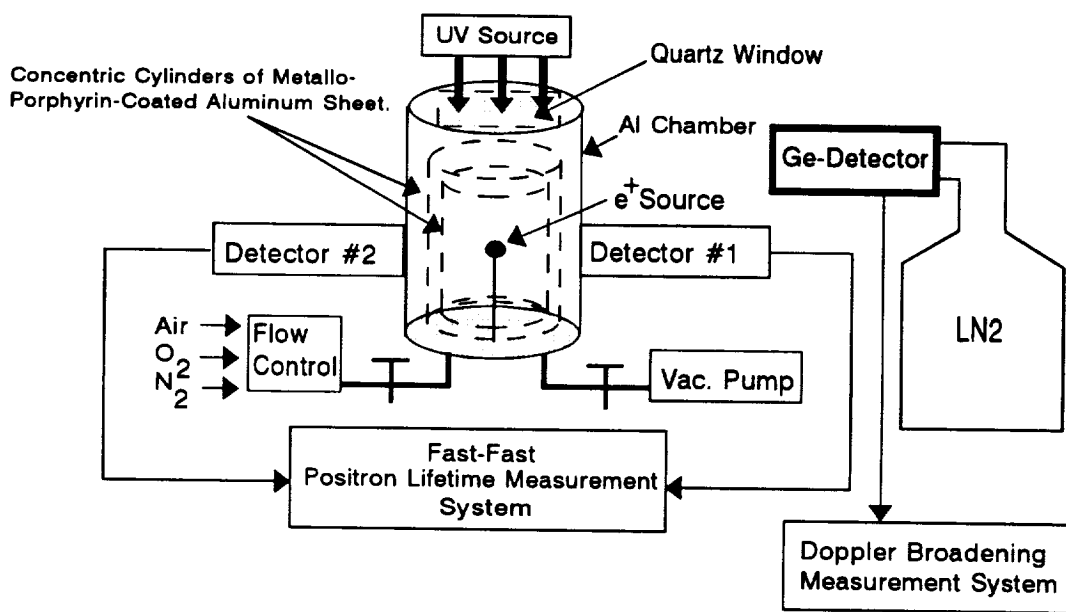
UV Source

Quartz Window

Concentric Cylinders of Metallo-Porphyrin-Coated Aluminum Sheet.

Al Chamber

Ge-Detector

$e^+$Source

Detector #2

Detector #1

Air

$O_2$

$N_2$

Flow Control

LN2

Vac. Pump

Fast-Fast Positron Lifetime Measurement System

Doppler Broadening Measurement System